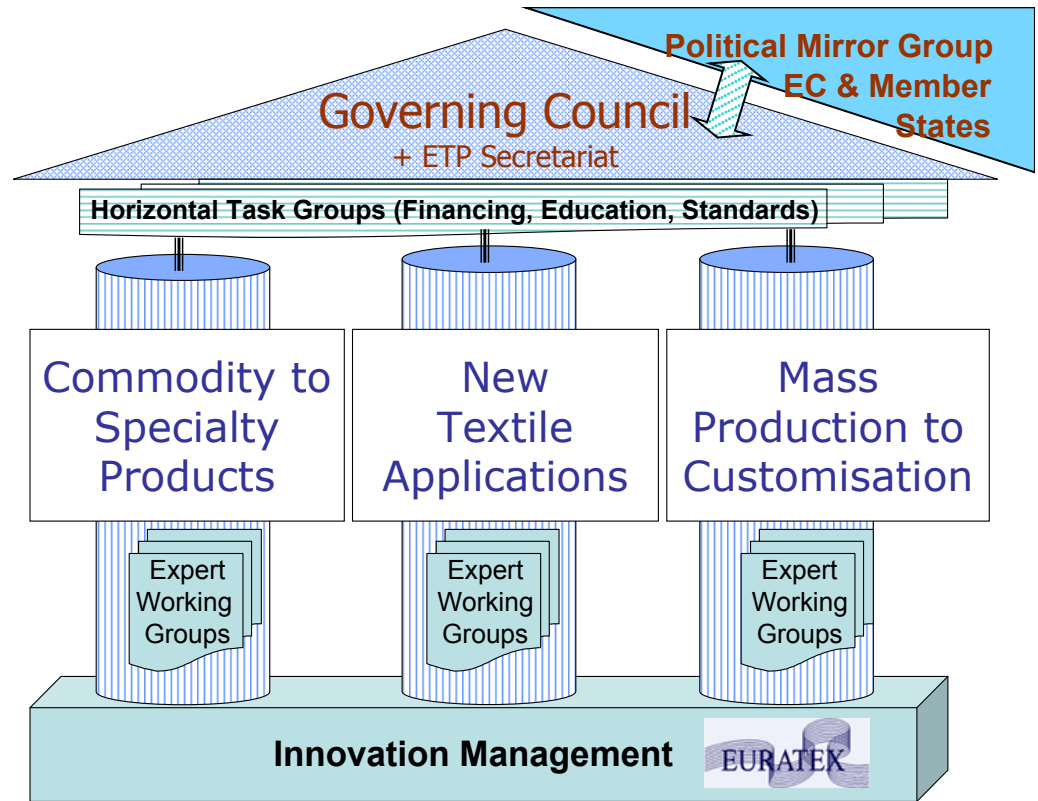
Political Mirror Group EC & Member States

Governing Council
+ ETP Secretariat

Horizontal Task Groups (Financing, Education, Standards)

Commodity to Specialty Products

Expert Working Groups

New Textile Applications

Expert Working Groups

Mass Production to Customisation

Expert Working Groups

Innovation Management

EURATEX